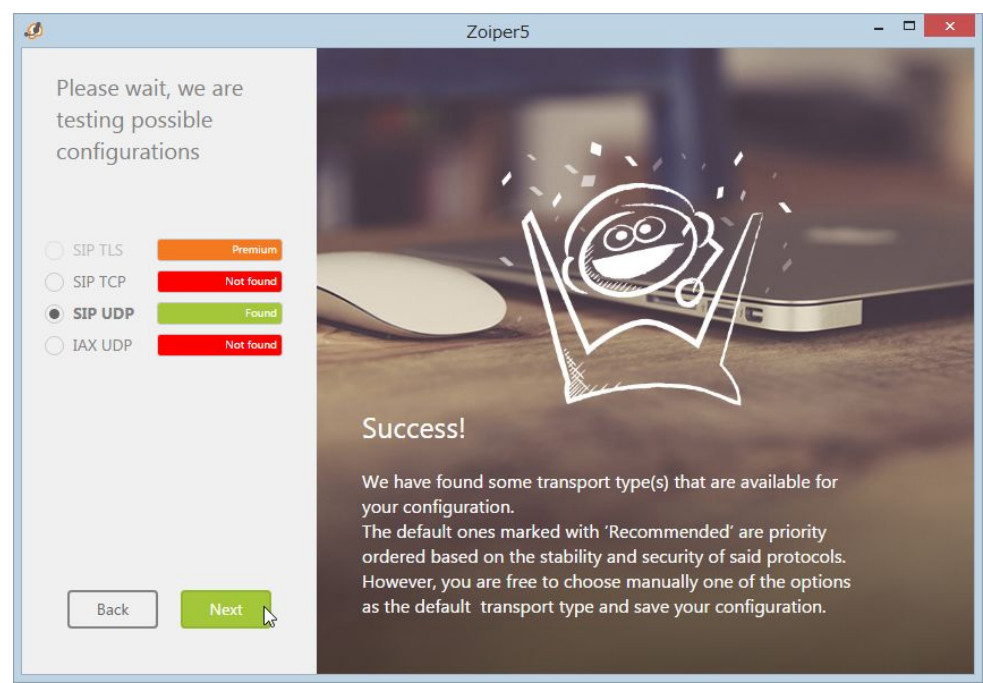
Zoiper5

Please wait, we are testing possible configurations

SIP TLS Premium
SIP TCP Not found
SIP UDP Found
IAX UDP Not found

Back
Next

Success!

We have found some transport type(s) that are available for your configuration.
The default ones marked with 'Recommended' are priority ordered based on the stability and security of said protocols. However, you are free to choose manually one of the options as the default transport type and save your configuration.